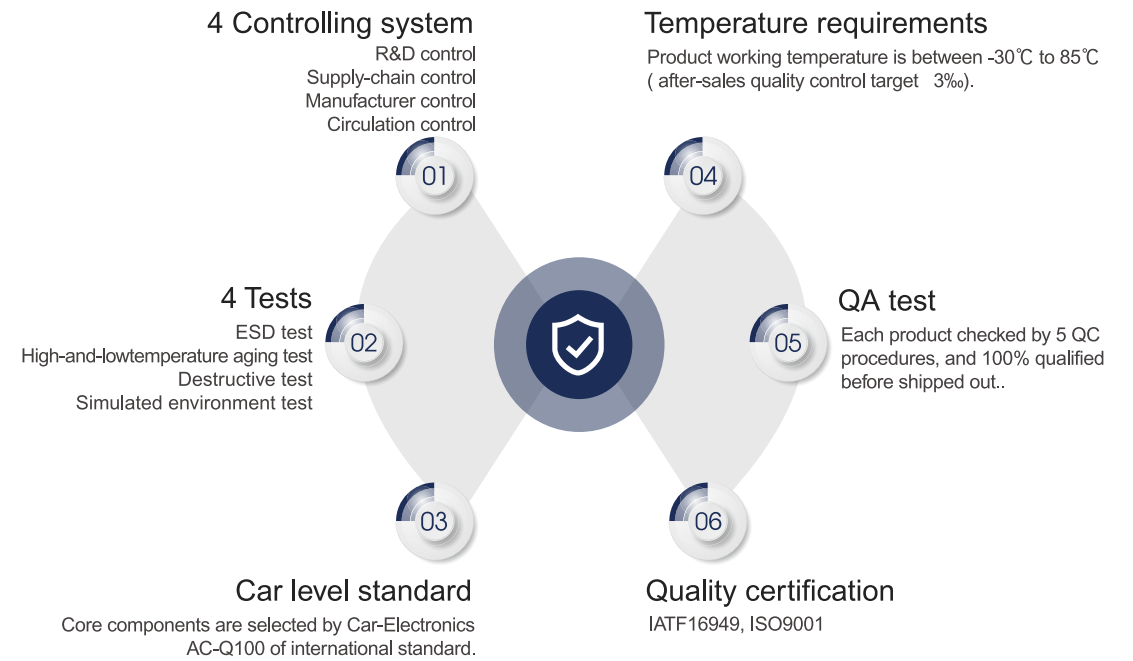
4 Controlling system
R&D control
Supply-chain control
Manufacturer control
Circulation control

01

Temperature requirements
Product working temperature is between -30℃ to 85℃ ( after-sales quality control target 3‰).

04

4 Tests
ESD test
High-and-lowtemperature aging test
Destructive test
Simulated environment test

02

QA test
Each product checked by 5 QC procedures, and 100% qualified before shipped out..

05

03

06

Car level standard
Core components are selected by Car-Electronics AC-Q100 of international standard.

Quality certification
IATF16949, ISO9001